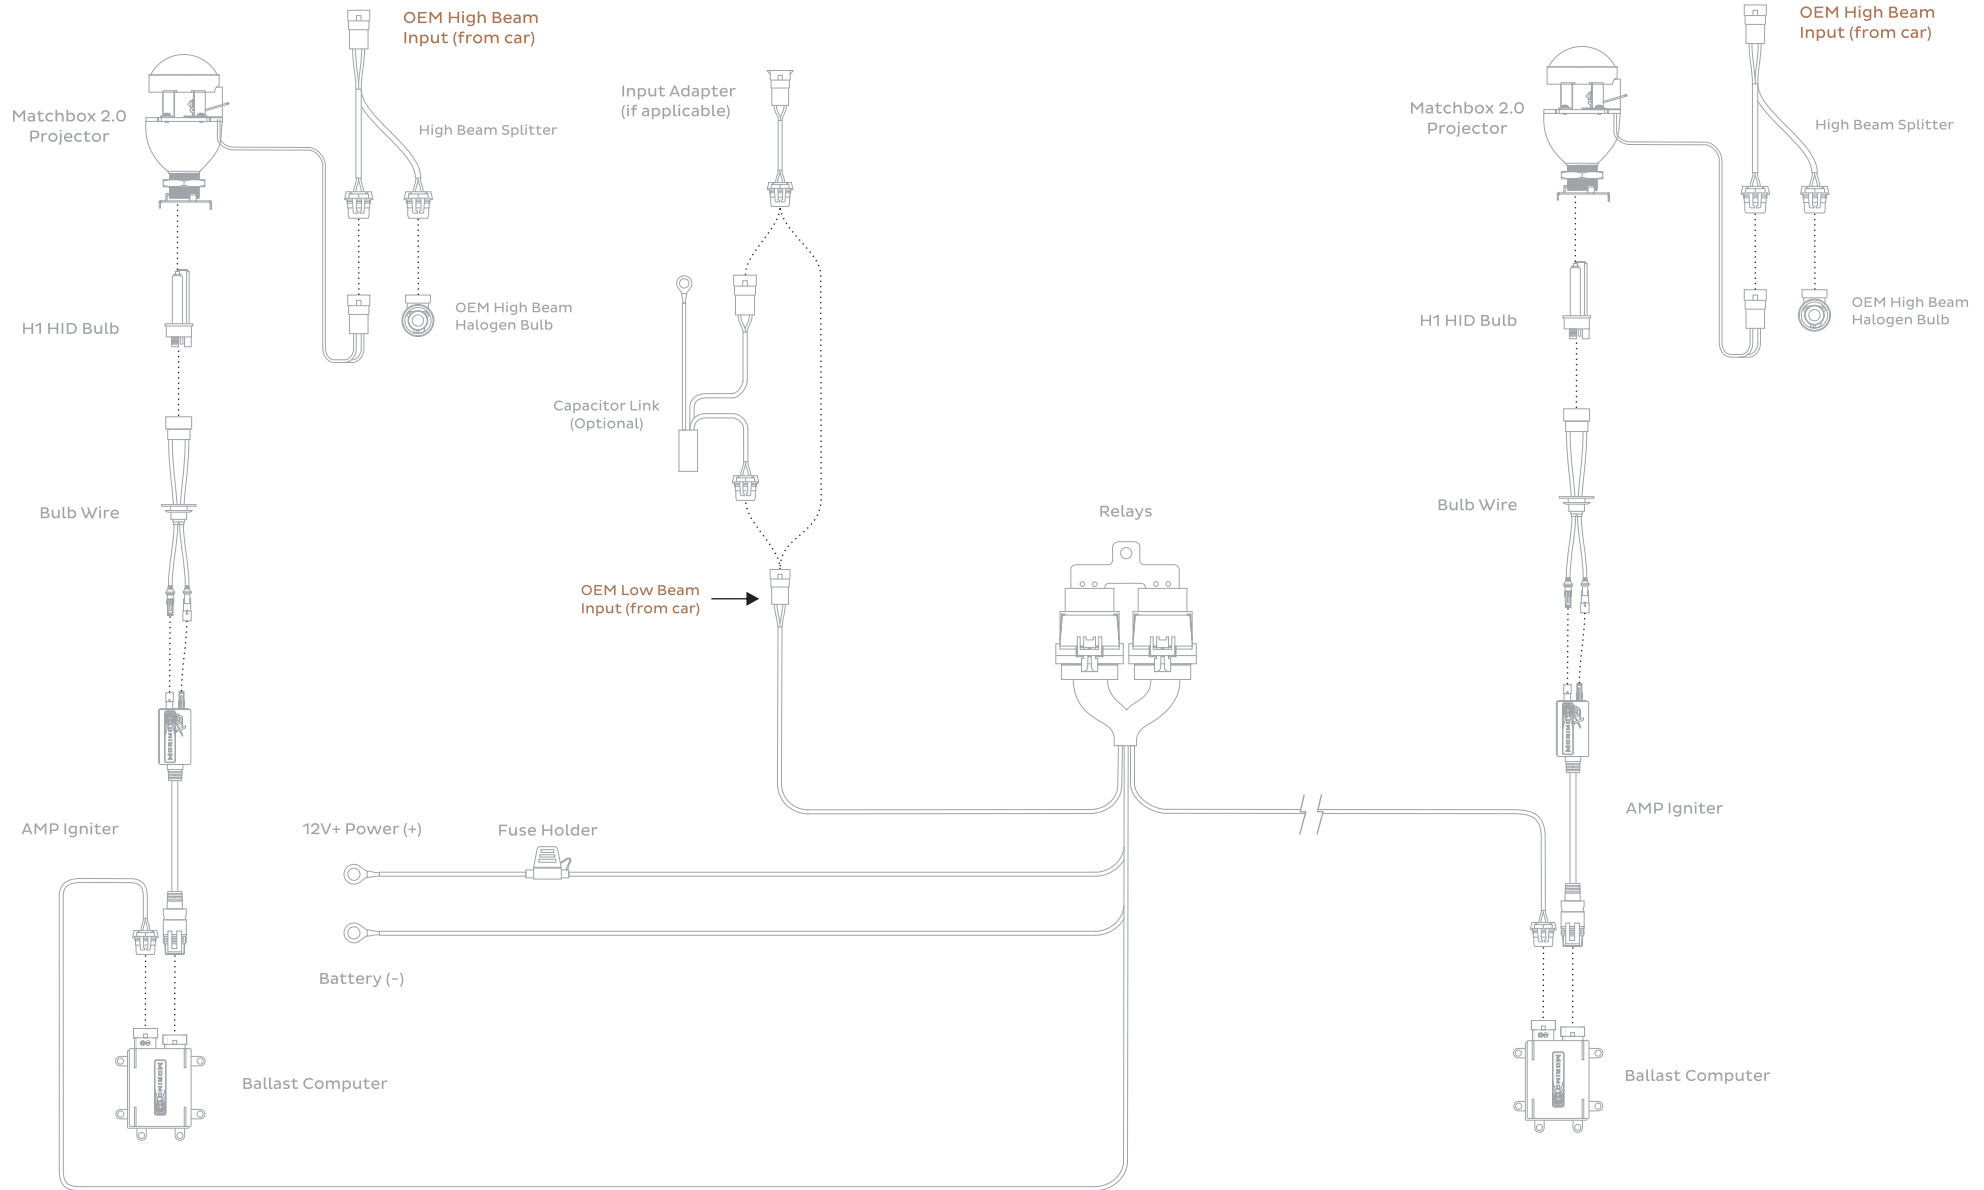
OEM High Beam
Input (from car)

Matchbox 2.0
Projector

High Beam Splitter

OEM High Beam
Halogen Bulb

H1 HID Bulb

Bulb Wire

AMP Igniter

Ballast Computer

Input Adapter
(if applicable)

Capacitor Link
(Optional)

OEM Low Beam
Input (from car)

12V+ Power (+)

Fuse Holder

Battery (-)

Relays

OEM High Beam
Input (from car)

Matchbox 2.0
Projector

High Beam Splitter

OEM High Beam
Halogen Bulb

H1 HID Bulb

Bulb Wire

AMP Igniter

Ballast Computer